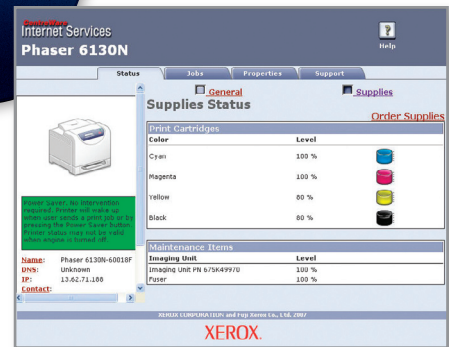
CentreWare
Internet Services
Phaser 6130N

Help

Status | Jobs | Properties | Support

General
Supplies
Supplies Status
Order Supplies

Print Cartridges

| Color | Level |
|---|---|
| Cyan | 100 % |
| Magenta | 100 % |
| Yellow | 80 % |
| Black | 80 % |

Maintenance Items

| Imaging Unit | Level |
|---|---|
| Imaging Unit PN 675K49970 | 100 % |
| Fuser | 100 % |

Power Saver. No intervention required. Printer will wake up when user sends a print job or by pressing the Power Saver button. Printer status may not be valid when engine is turned off.

Name: Phaser 6130N-60018F
DNS: Unknown
IP: 13.62.71.188
Contact:

XEROX CORPORATION and Fuji Xerox Co., Ltd. 2007

XEROX.